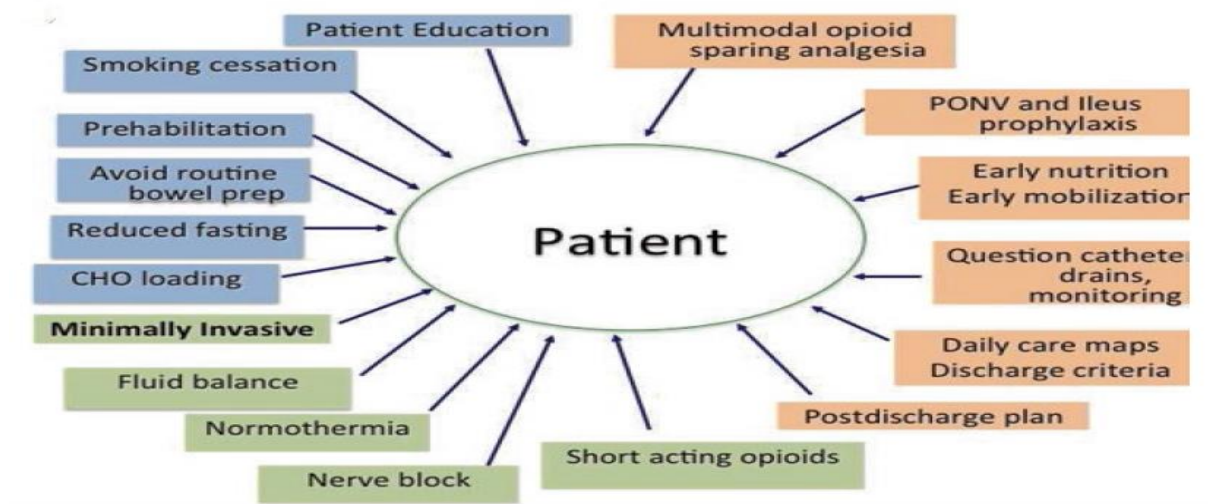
Patient Education

Multimodal opioid sparing analgesia

Smoking cessation

PONV and Ileus prophylaxis

Prehabilitation

Avoid routine bowel prep

Early nutrition Early mobilizatio

Reduced fasting

Patient

CHO loading

Question cathete drains, monitoring

Minimally Invasive

Daily care maps Discharge criteria

Fluid balance

Postdischarge plan

Normothermia

Short acting opioids

Nerve block